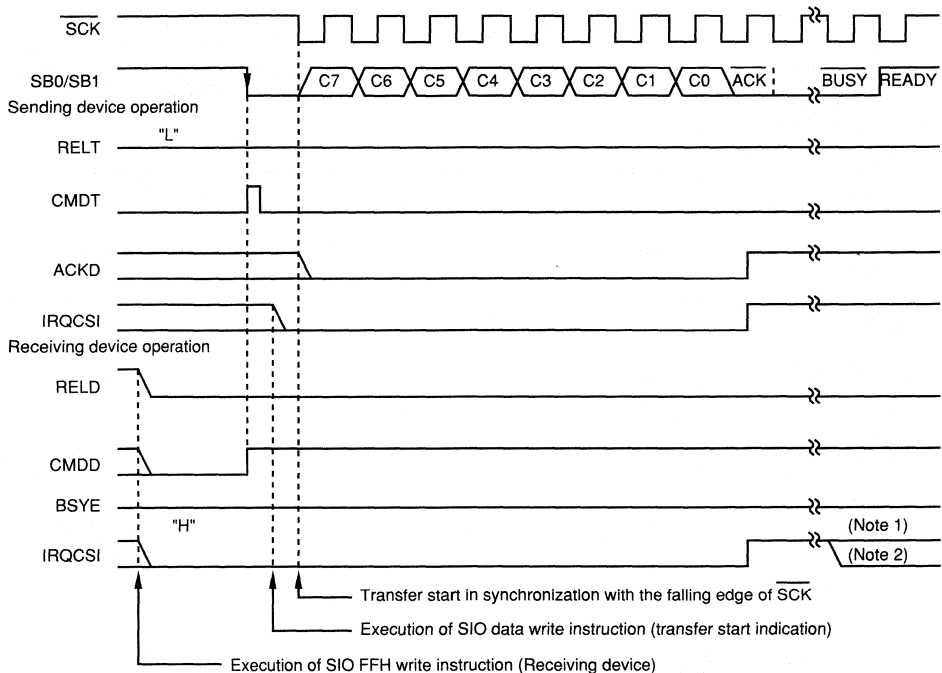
$\overline{SCK}$

SB0/SB1

C7 C6 C5 C4 C3 C2 C1 C0 $\overline{ACK}$ $\overline{BUSY}$ READY

Sending device operation

RELT "L"

CMDT

ACKD

IRQCSI

Receiving device operation

RELD

CMDD

BSYE

"H"

IRQCSI

(Note 1)

(Note 2)

Transfer start in synchronization with the falling edge of $\overline{SCK}$

Execution of SIO data write instruction (transfer start indication)

Execution of SIO FFH write instruction (Receiving device)